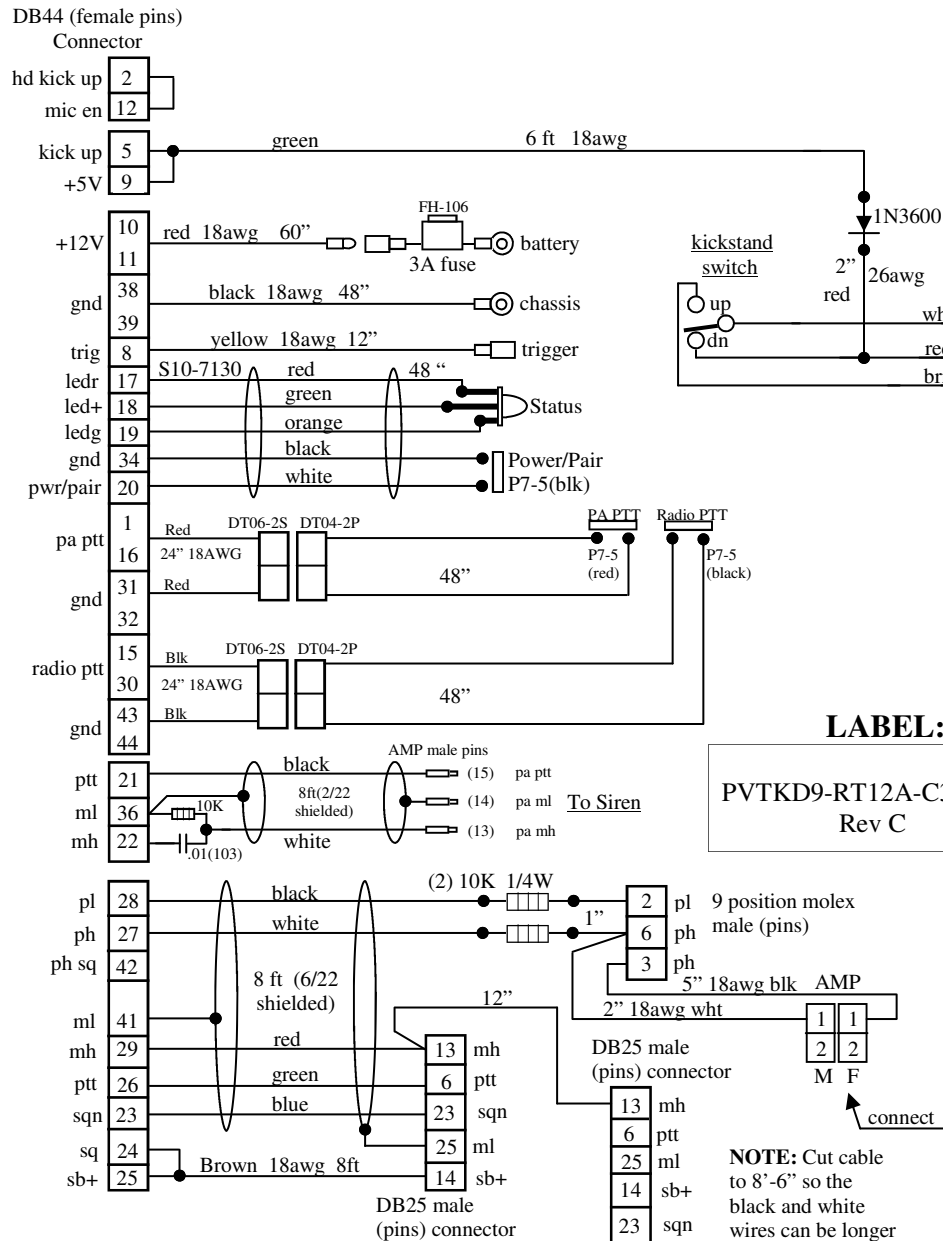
DB44 (female pins) Connector

hd kick up 2
mic en 12

kick up 5
+5V 9

green 6 ft 18awg

+12V 10 11
red 18awg 60"
FH-106
3A fuse
battery

gnd 38 39
black 18awg 48"
chassis

trig 8
yellow 18awg 12"
trigger

ledr 17
led+ 18
ledg 19
gnd 34
pwr/pair 20
S10-7130
red
green
orange
black
white
48 "
Status
Power/Pair
P7-5(blk)

pa ptt 1 16
gnd 31 32
Red
24" 18AWG
Red
DT06-2S DT04-2P
48"
PA PTT
P7-5 (red)
Radio PTT
P7-5 (black)

radio ptt 15 30
gnd 43 44
Blk
24" 18AWG
Blk
DT06-2S DT04-2P
48"

ptt 21
ml 36
mh 22
10K
.01(103)
black
white
8ft(2/22 shielded)
AMP male pins
(15) pa ptt
(14) pa ml
(13) pa mh
To Siren

pl 28
ph 27
ph sq 42
ml 41
mh 29
ptt 26
sqn 23
sq 24
sb+ 25
black
white
8 ft (6/22 shielded)
red
green
blue
Brown 18awg 8ft
(2) 10K 1/4W
1"
12"

13 mh
6 ptt
23 sqn
25 ml
14 sb+
DB25 male (pins) connector

2 pl
6 ph
3 ph
9 position molex male (pins)
5" 18awg blk
2" 18awg wht
AMP
1 1
2 2
M F
connect

DB25 male (pins) connector
13 mh
6 ptt
25 ml
14 sb+
23 sqn

NOTE: Cut cable to 8'-6" so the black and white wires can be longer

1N3600
2"
red
26awg
kickstand switch
up
dn
wh
re
br

LABEL:
PVTKD9-RT12A-C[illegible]
Rev C